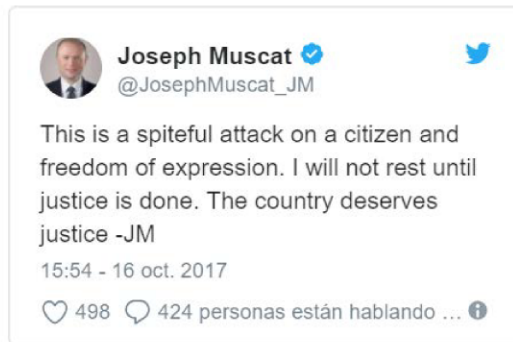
Joseph Muscat
@JosephMuscat_JM

This is a spiteful attack on a citizen and freedom of expression. I will not rest until justice is done. The country deserves justice -JM

15:54 - 16 oct. 2017

498 424 personas están hablando ...